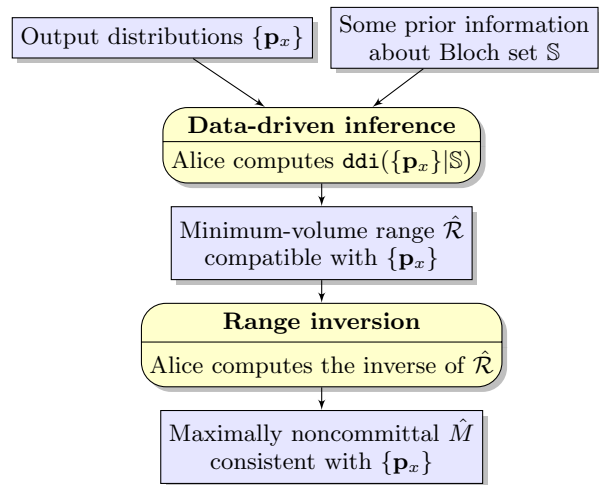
Output distributions $\{\mathbf{p}_x\}$

Some prior information about Bloch set $\mathbb{S}$

**Data-driven inference**

Alice computes $\texttt{ddi}(\{\mathbf{p}_x\}|\mathbb{S})$

Minimum-volume range $\hat{\mathcal{R}}$ compatible with $\{\mathbf{p}_x\}$

**Range inversion**

Alice computes the inverse of $\hat{\mathcal{R}}$

Maximally noncommittal $\hat{M}$ consistent with $\{\mathbf{p}_x\}$